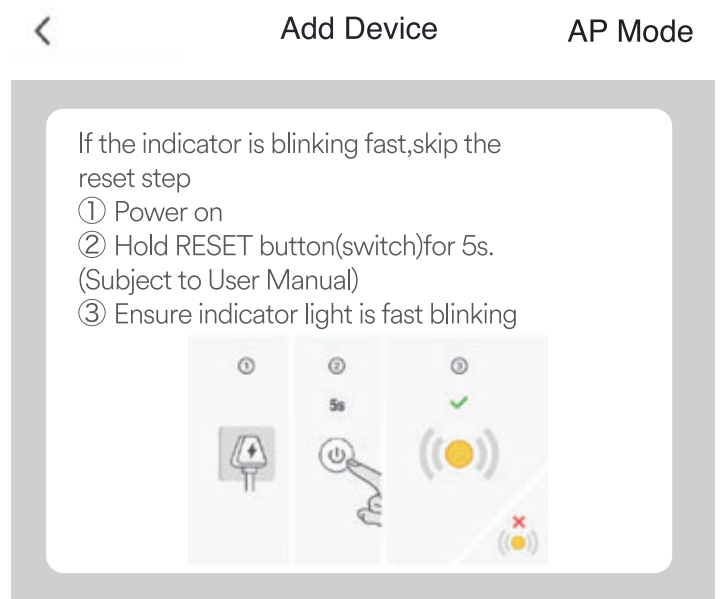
<

Add Device

AP Mode

If the indicator is blinking fast,skip the reset step
① Power on
② Hold RESET button(switch)for 5s. (Subject to User Manual)
③ Ensure indicator light is fast blinking

①

②

5s

③